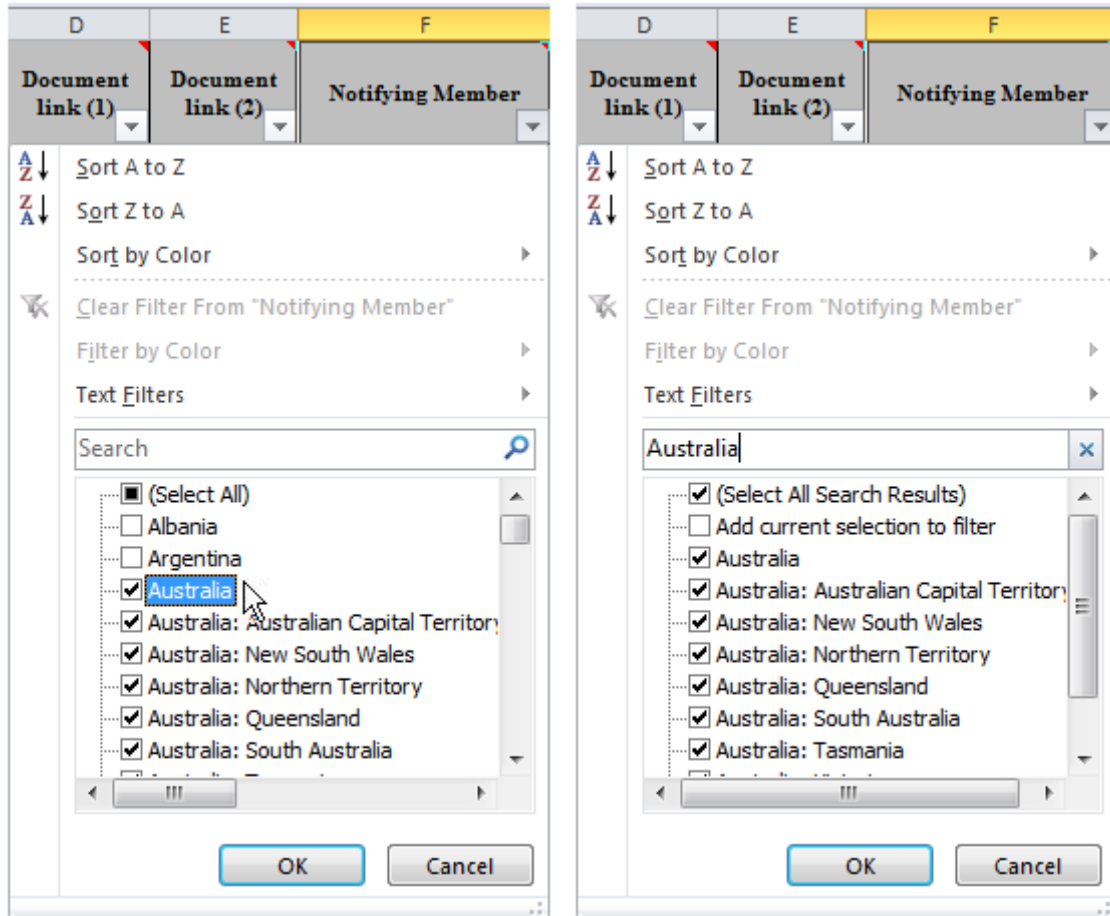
D E F

Document link (1) Document link (2) Notifying Member

Sort A to Z
Sort Z to A
Sort by Color
Clear Filter From "Notifying Member"
Filter by Color
Text Filters

Search

(Select All)
Albania
Argentina
Australia
Australia: Australian Capital Territory
Australia: New South Wales
Australia: Northern Territory
Australia: Queensland
Australia: South Australia
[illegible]

OK Cancel

D E F

Document link (1) Document link (2) Notifying Member

Sort A to Z
Sort Z to A
Sort by Color
Clear Filter From "Notifying Member"
Filter by Color
Text Filters

Australia

(Select All Search Results)
Add current selection to filter
Australia
Australia: Australian Capital Territory
Australia: New South Wales
Australia: Northern Territory
Australia: Queensland
Australia: South Australia
Australia: Tasmania
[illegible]

OK Cancel